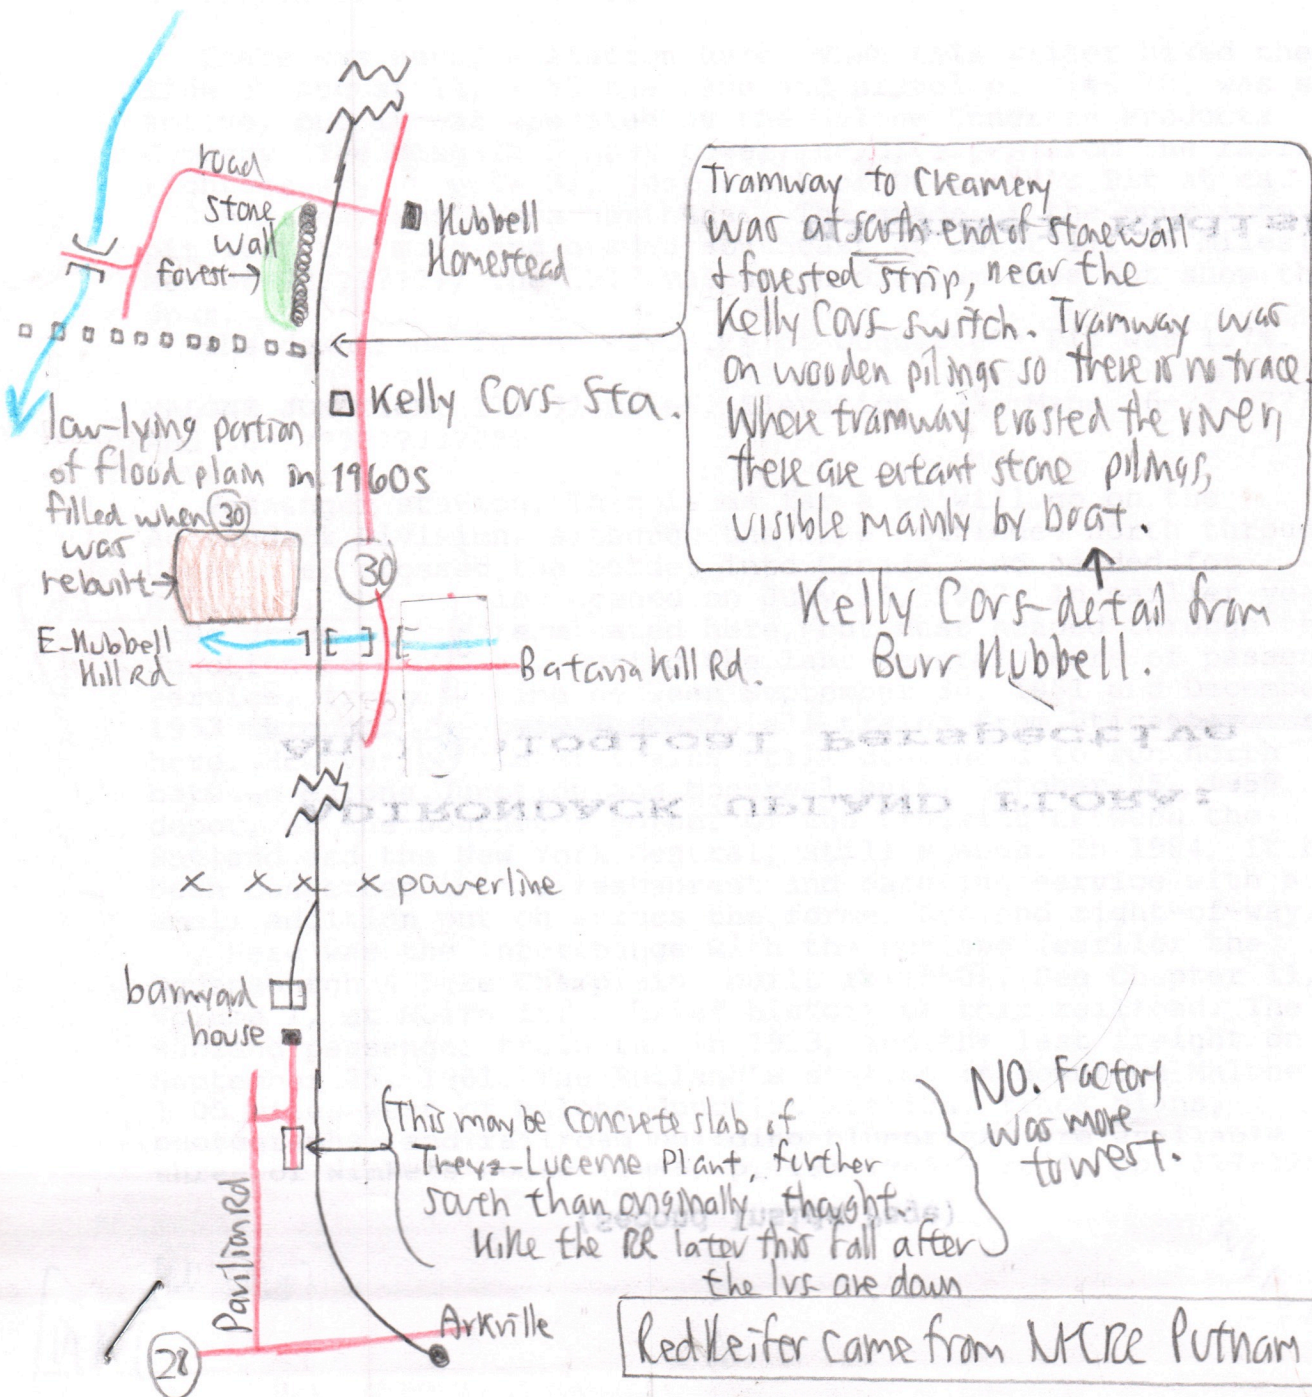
road

Stone wall

forest

Hubbell Homestead

Tramway to Creamery was at South end of Stone wall & forested strip, near the Kelly Cors switch. Tramway was on wooden pilings so there is no trace. When tramway crossed the river there are extant stone pilings, visible mainly by boat.

Kelly Cors Sta.

low-lying portion of flood plain in 1960s filled when (30) was rebuilt

(30)

Kelly Cors detail from Burr Hubbell.

E. Hubbell Hill Rd

Batavia Hill Rd.

powerline

barnyard

house

This may be concrete slab of Treyz-Lucerne Plant, further South than originally thought. Hike the RR later this fall after the lvs are down

NO. Factory was more to west.

Pavilion Rd

(28)

Arkville

Red Heifer came from NYCRR Putnam